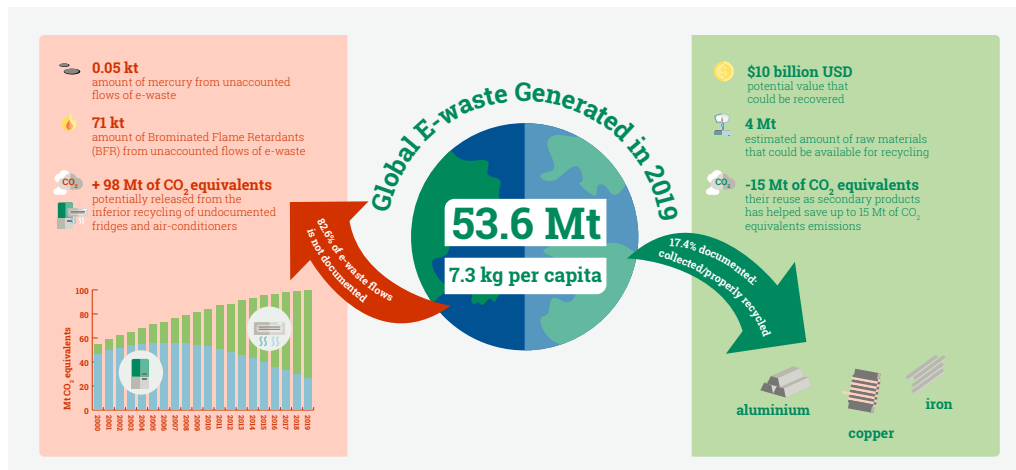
0.05 kt
amount of mercury from unaccounted flows of e-waste

71 kt
amount of Brominated Flame Retardants (BFR) from unaccounted flows of e-waste

$CO_2$

+ 98 Mt of $CO_2$ equivalents
potentially released from the inferior recycling of undocumented fridges and air-conditioners

100
80
60
40
20
0

Mt $CO_2$ equivalents

2000 2001 2002 2003 2004 2005 2006 2007 2008 2009 2010 2011 2012 2013 2014 2015 2016 2017 2018 2019

82.6% of e-waste flows is not documented

Global E-waste Generated in 2019

53.6 Mt

7.3 kg per capita

17.4% documented: collected/properly recycled

$10 billion USD
potential value that could be recovered

4 Mt
estimated amount of raw materials that could be available for recycling

$CO_2$

-15 Mt of $CO_2$ equivalents
their reuse as secondary products has helped save up to 15 Mt of $CO_2$ equivalents emissions

aluminium

copper

iron